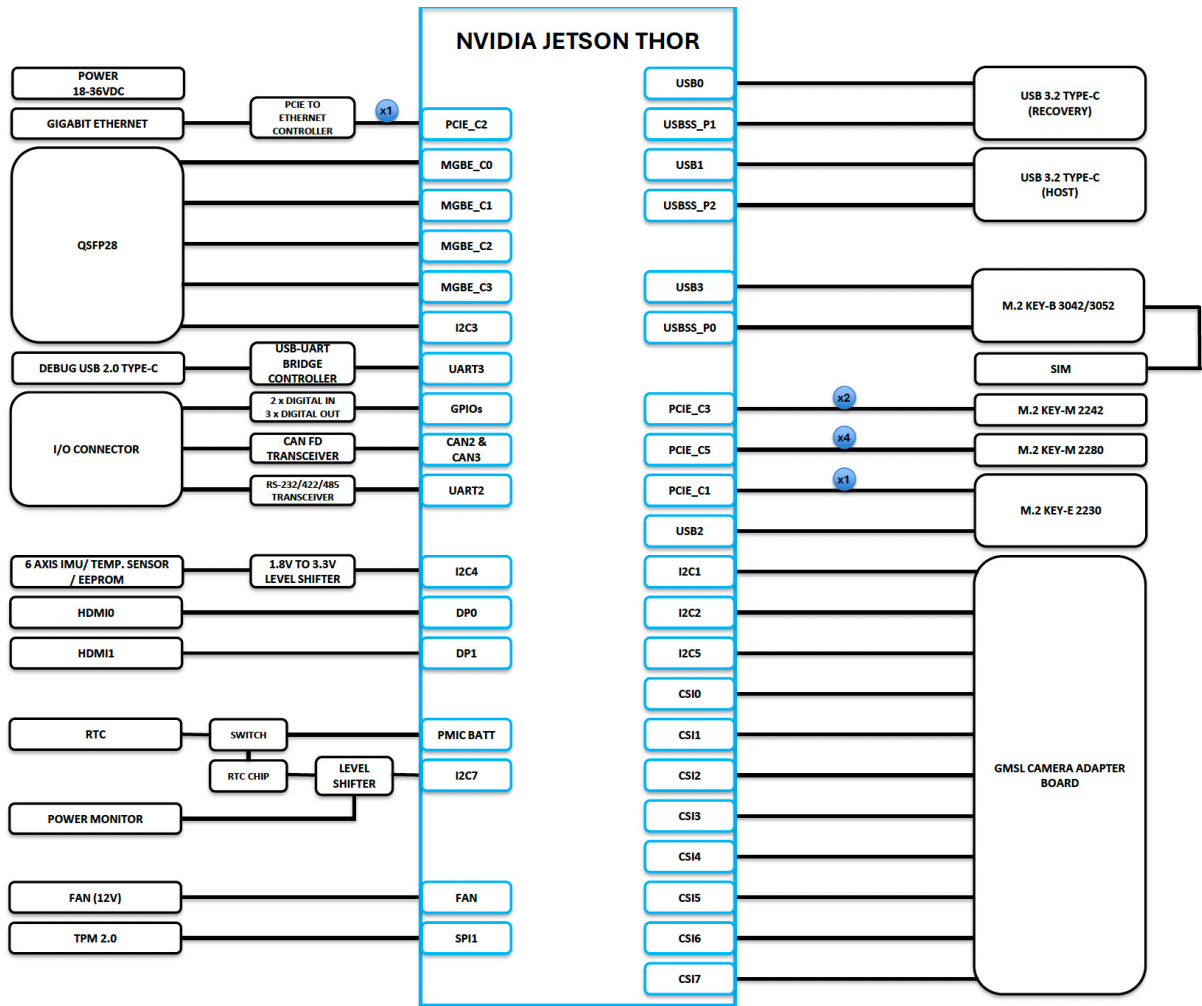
NVIDIA JETSON THOR

POWER
18-36VDC

GIGABIT ETHERNET

PCIE TO ETHERNET CONTROLLER

x1

PCIE_C2

QSFP28

MGBE_C0

MGBE_C1

MGBE_C2

MGBE_C3

I2C3

DEBUG USB 2.0 TYPE-C

USB-UART BRIDGE CONTROLLER

UART3

I/O CONNECTOR

2 x DIGITAL IN
3 x DIGITAL OUT

GPIOs

CAN FD TRANSCEIVER

CAN2 & CAN3

RS-232/422/485 TRANSCEIVER

UART2

6 AXIS IMU/ TEMP. SENSOR / EEPROM

1.8V TO 3.3V LEVEL SHIFTER

I2C4

HDMI0

DP0

HDMI1

DP1

RTC

SWITCH

PMIC BATT

RTC CHIP

LEVEL SHIFTER

I2C7

POWER MONITOR

FAN (12V)

FAN

TPM 2.0

SPI1

USB0

USBSS_P1

USB 3.2 TYPE-C
(RECOVERY)

USB1

USBSS_P2

USB 3.2 TYPE-C
(HOST)

USB3

USBSS_P0

M.2 KEY-B 3042/3052

SIM

PCIE_C3

x2

M.2 KEY-M 2242

PCIE_C5

x4

M.2 KEY-M 2280

PCIE_C1

x1

M.2 KEY-E 2230

USB2

I2C1

I2C2

I2C5

CSI0

CSI1

CSI2

CSI3

CSI4

CSI5

CSI6

CSI7

GMSL CAMERA ADAPTER BOARD